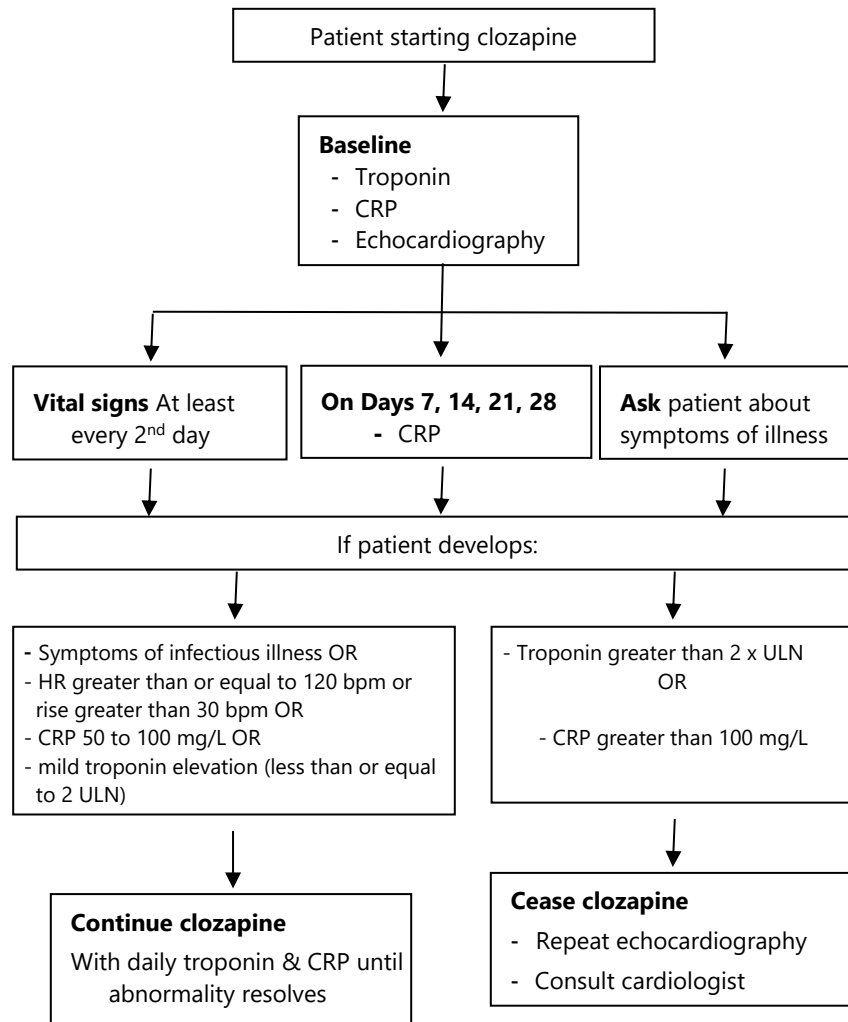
Patient starting clozapine

**Baseline**
- Troponin
- CRP
- Echocardiography

**Vital signs** At least every 2$^{nd}$ day

**On Days 7, 14, 21, 28**
- CRP

**Ask** patient about symptoms of illness

If patient develops:

- Symptoms of infectious illness OR
- HR greater than or equal to 120 bpm or rise greater than 30 bpm OR
- CRP 50 to 100 mg/L OR
- mild troponin elevation (less than or equal to 2 ULN)

- Troponin greater than 2 x ULN OR
- CRP greater than 100 mg/L

**Continue clozapine**
With daily troponin & CRP until abnormality resolves

**Cease clozapine**
- Repeat echocardiography
- Consult cardiologist